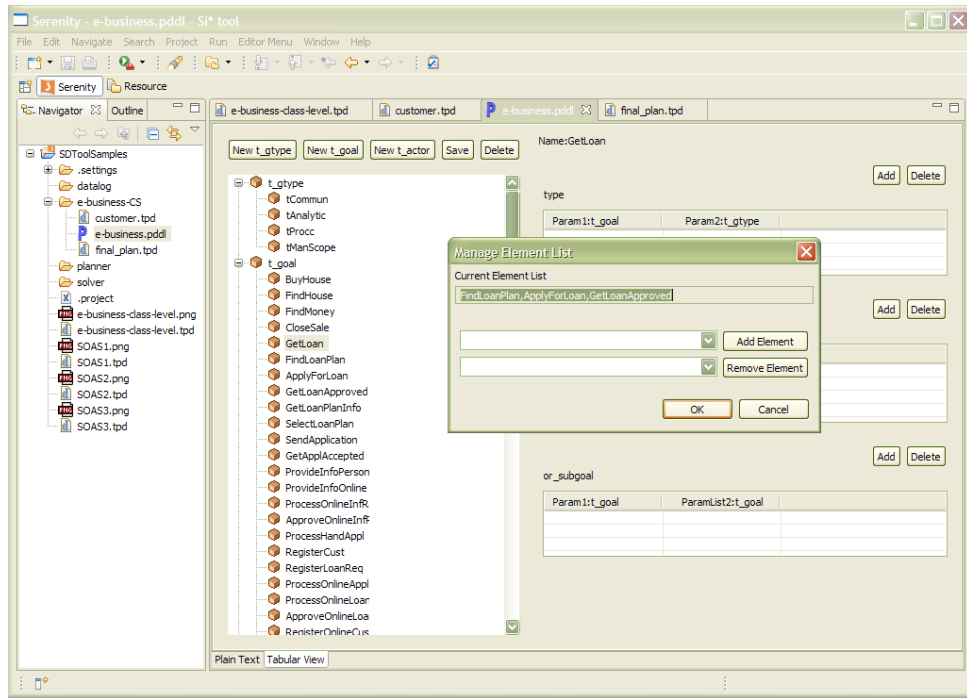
Serenity - e-business.pddl - Si* tool

File Edit Navigate Search Project Run Editor Menu Window Help

Serenity Resource

Navigator Outline

SDToolSamples
.settings
datalog
e-business-CS
customer.tpd
e-business.pddl
final_plan.tpd
planner
solver
.project
e-business-class-level.png
e-business-class-level.tpd
SOAS1.png
SOAS1.tpd
SOAS2.png
SOAS2.tpd
SOAS3.png
SOAS3.tpd

e-business-class-level.tpd customer.tpd e-business.pddl final_plan.tpd

New t_gtype New t_goal New t_actor Save Delete

t_gtype
tCommun
tAnalytic
tProcc
tManScope
t_goal
BuyHouse
FindHouse
FindMoney
CloseSale
GetLoan
FindLoanPlan
ApplyForLoan
GetLoanApproved
GetLoanPlanInfo
SelectLoanPlan
SendApplication
GetApplAccepted
ProvideInfoPerson
ProvideInfoOnline
ProcessOnlineInfR
ApproveOnlineInfF
ProcessHandAppl
RegisterCust
RegisterLoanReq
ProcessOnlineAppl
ProcessOnlineLoar
ApproveOnlineLoa
RegisterOnlineCus

Plain Text Tabular View

Name:GetLoan

Add Delete

type

| Param1:t_goal | Param2:t_gtype |
|---|---|

Add Delete

Add Delete

or_subgoal

| Param1:t_goal | ParamList2:t_goal |
|---|---|

Manage Element List

Current Element List

FindLoanPlan,ApplyForLoan,GetLoanApproved

Add Element

Remove Element

OK Cancel